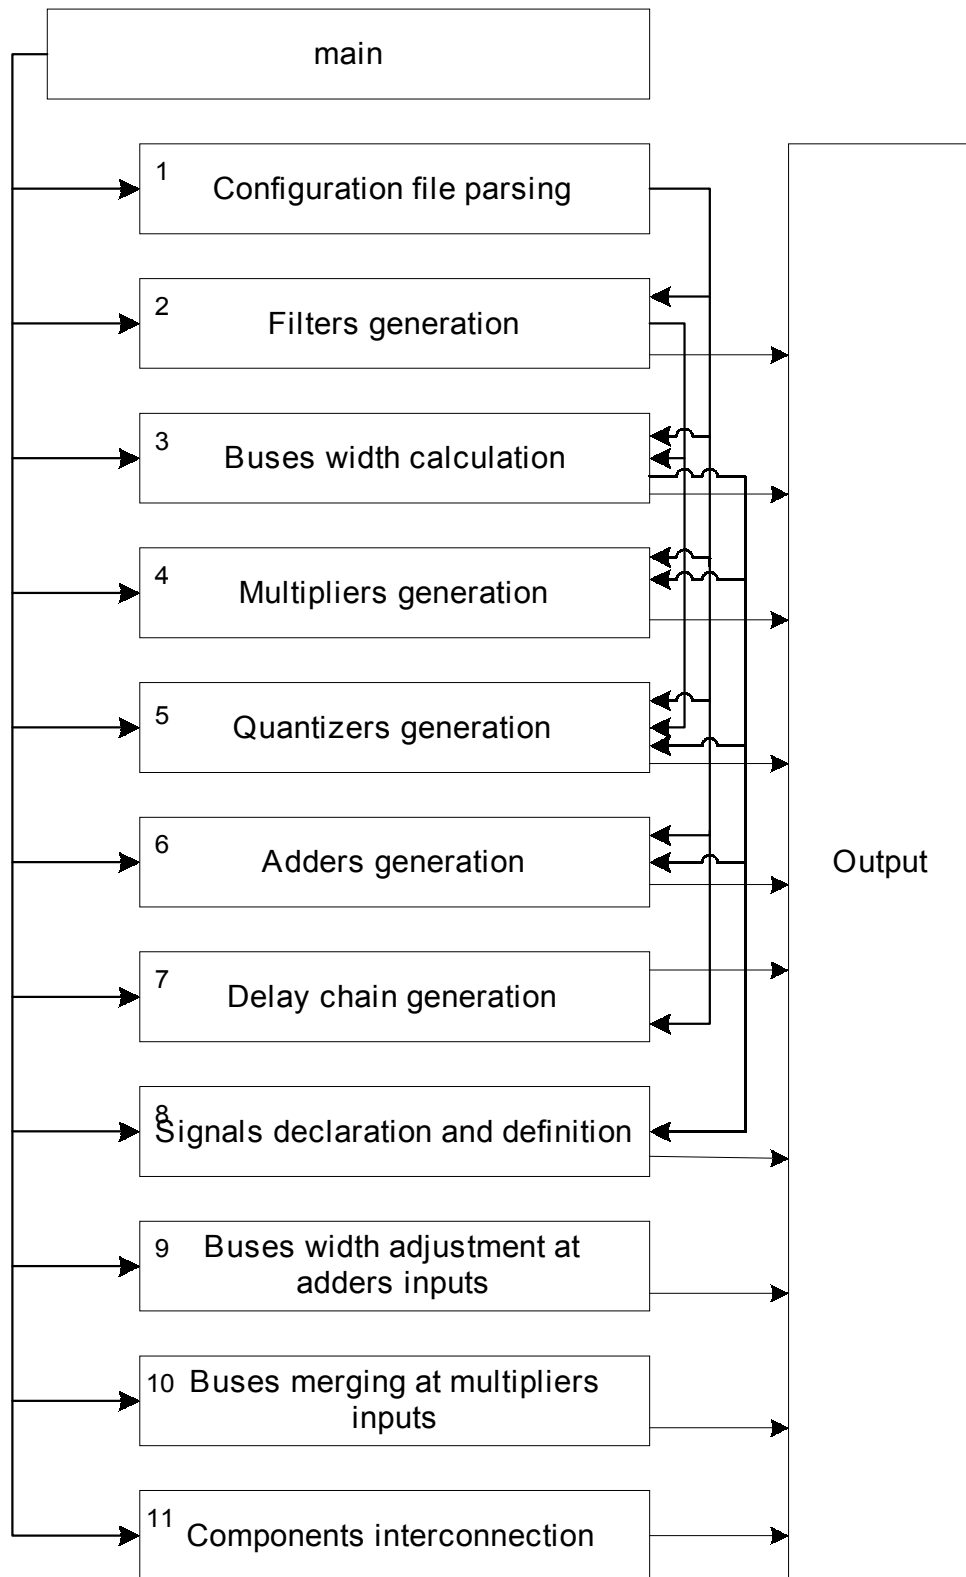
main

1 Configuration file parsing

2 Filters generation

3 Buses width calculation

4 Multipliers generation

5 Quantizers generation

6 Adders generation

7 Delay chain generation

8 Signals declaration and definition

9 Buses width adjustment at adders inputs

10 Buses merging at multipliers inputs

11 Components interconnection

Output